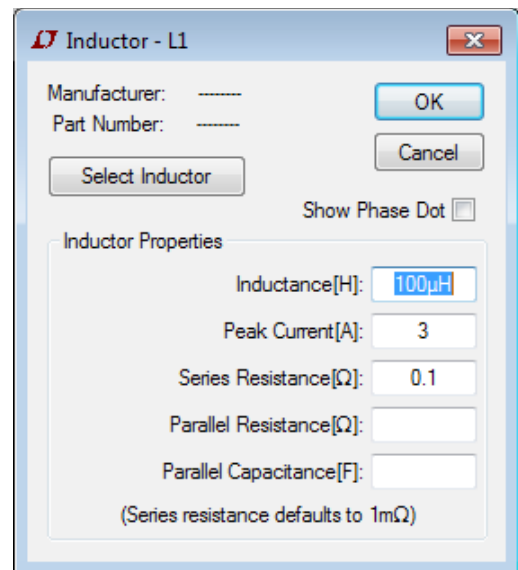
Inductor - L1

Manufacturer: --------
Part Number: --------

OK

Cancel

Select Inductor

Show Phase Dot

Inductor Properties

Inductance[H]: 100µH

Peak Current[A]: 3

Series Resistance[Ω]: 0.1

Parallel Resistance[Ω]:

Parallel Capacitance[F]:

(Series resistance defaults to 1mΩ)